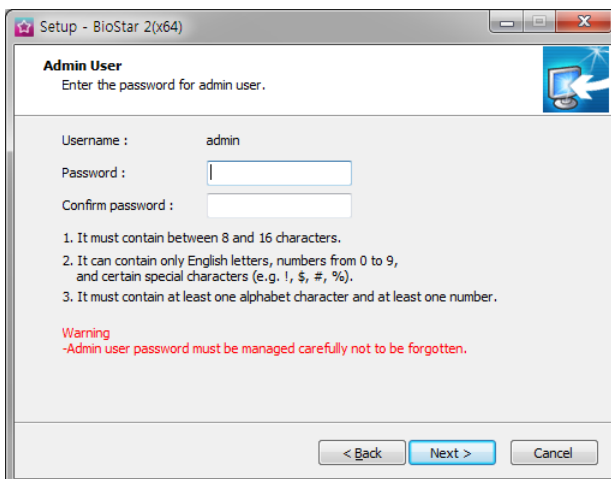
Setup - BioStar 2(x64)

Admin User
Enter the password for admin user.

Username : admin

Password :

Confirm password :

1. It must contain between 8 and 16 characters.

2. It can contain only English letters, numbers from 0 to 9, and certain special characters (e.g. !, $, #, %).

3. It must contain at least one alphabet character and at least one number.

Warning
-Admin user password must be managed carefully not to be forgotten.

< Back Next > Cancel